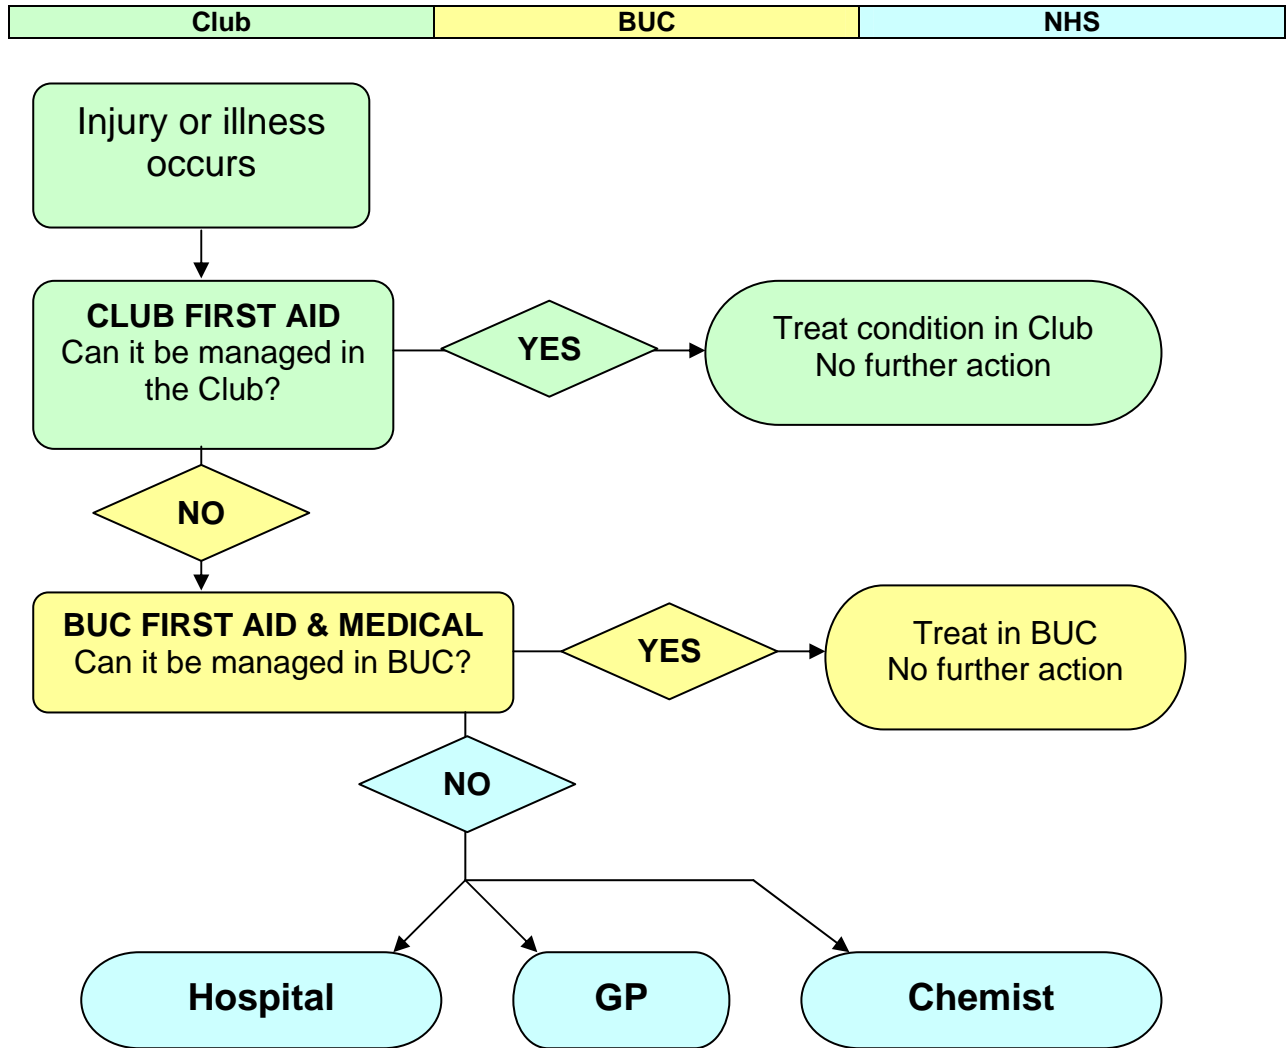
| Club | BUC | NHS |
|---|---|---|

Injury or illness occurs

CLUB FIRST AID
Can it be managed in the Club?

YES

Treat condition in Club
No further action

NO

BUC FIRST AID & MEDICAL
Can it be managed in BUC?

YES

Treat in BUC
No further action

NO

Hospital

GP

Chemist